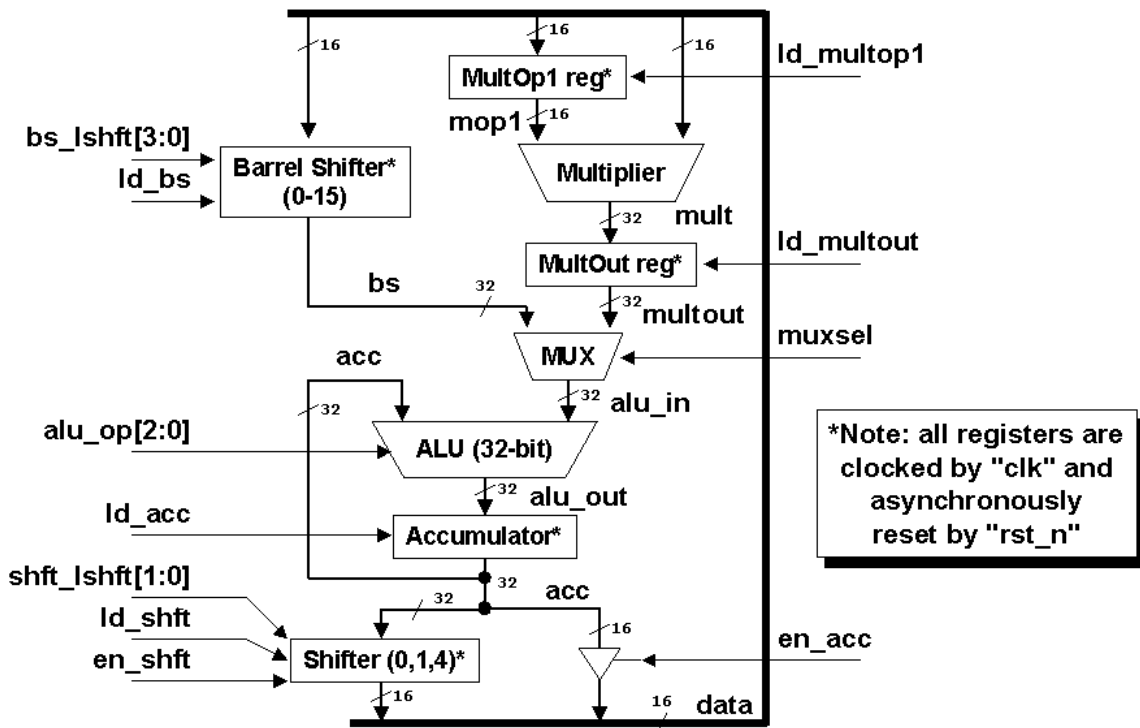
16
16
16
ld_multop1
MultOp1 reg*
mop1
16
bs_lshft[3:0]
ld_bs
Barrel Shifter* (0-15)
Multiplier
32
mult
ld_multout
MultOut reg*
bs
32
32
multout
muxsel
MUX
acc
32
32
alu_in
alu_op[2:0]
ALU (32-bit)
*Note: all registers are clocked by "clk" and asynchronously reset by "rst_n"
32
alu_out
ld_acc
Accumulator*
shft_lshft[1:0]
32
ld_shft
32
acc
16
en_acc
en_shft
Shifter (0,1,4)*
16
16
data